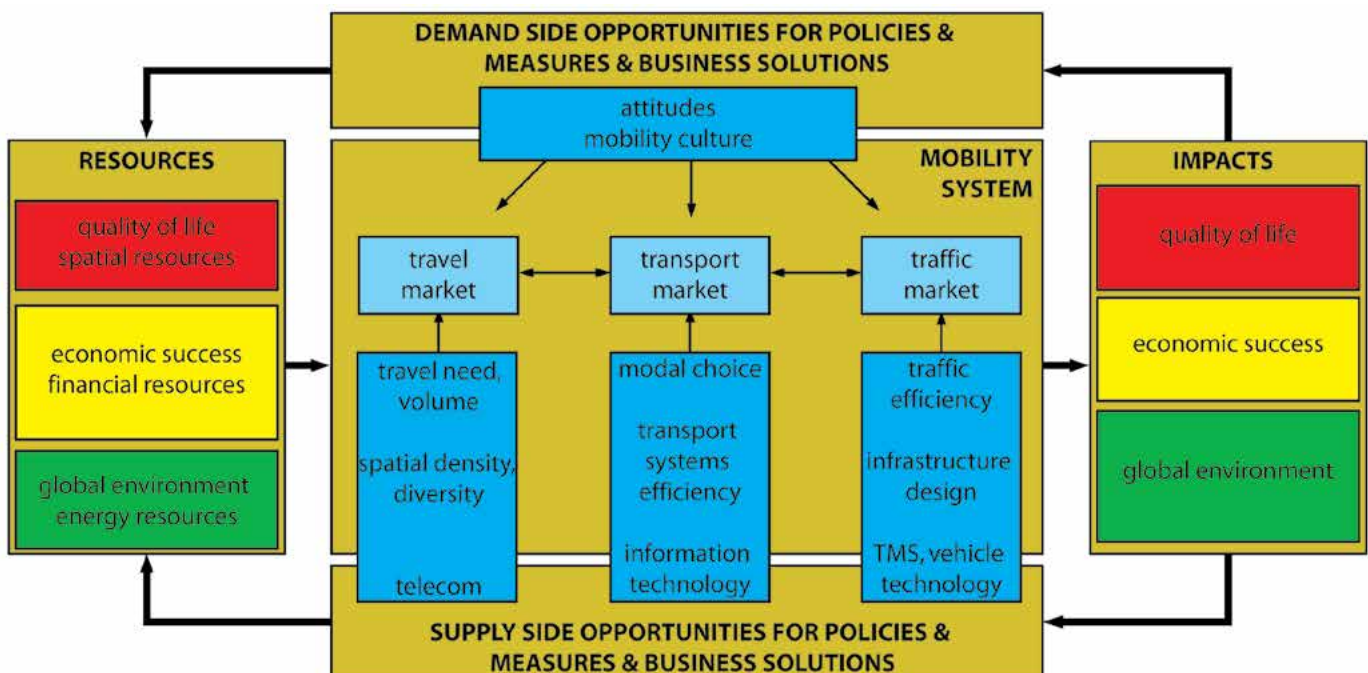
DEMAND SIDE OPPORTUNITIES FOR POLICIES & MEASURES & BUSINESS SOLUTIONS

attitudes
mobility culture

RESOURCES

quality of life
spatial resources

economic success
financial resources

global environment
energy resources

MOBILITY SYSTEM

travel market

transport market

traffic market

travel need, volume

spatial density, diversity

telecom

modal choice

transport systems efficiency

information technology

traffic efficiency

infrastructure design

TMS, vehicle technology

IMPACTS

quality of life

economic success

global environment

SUPPLY SIDE OPPORTUNITIES FOR POLICIES & MEASURES & BUSINESS SOLUTIONS